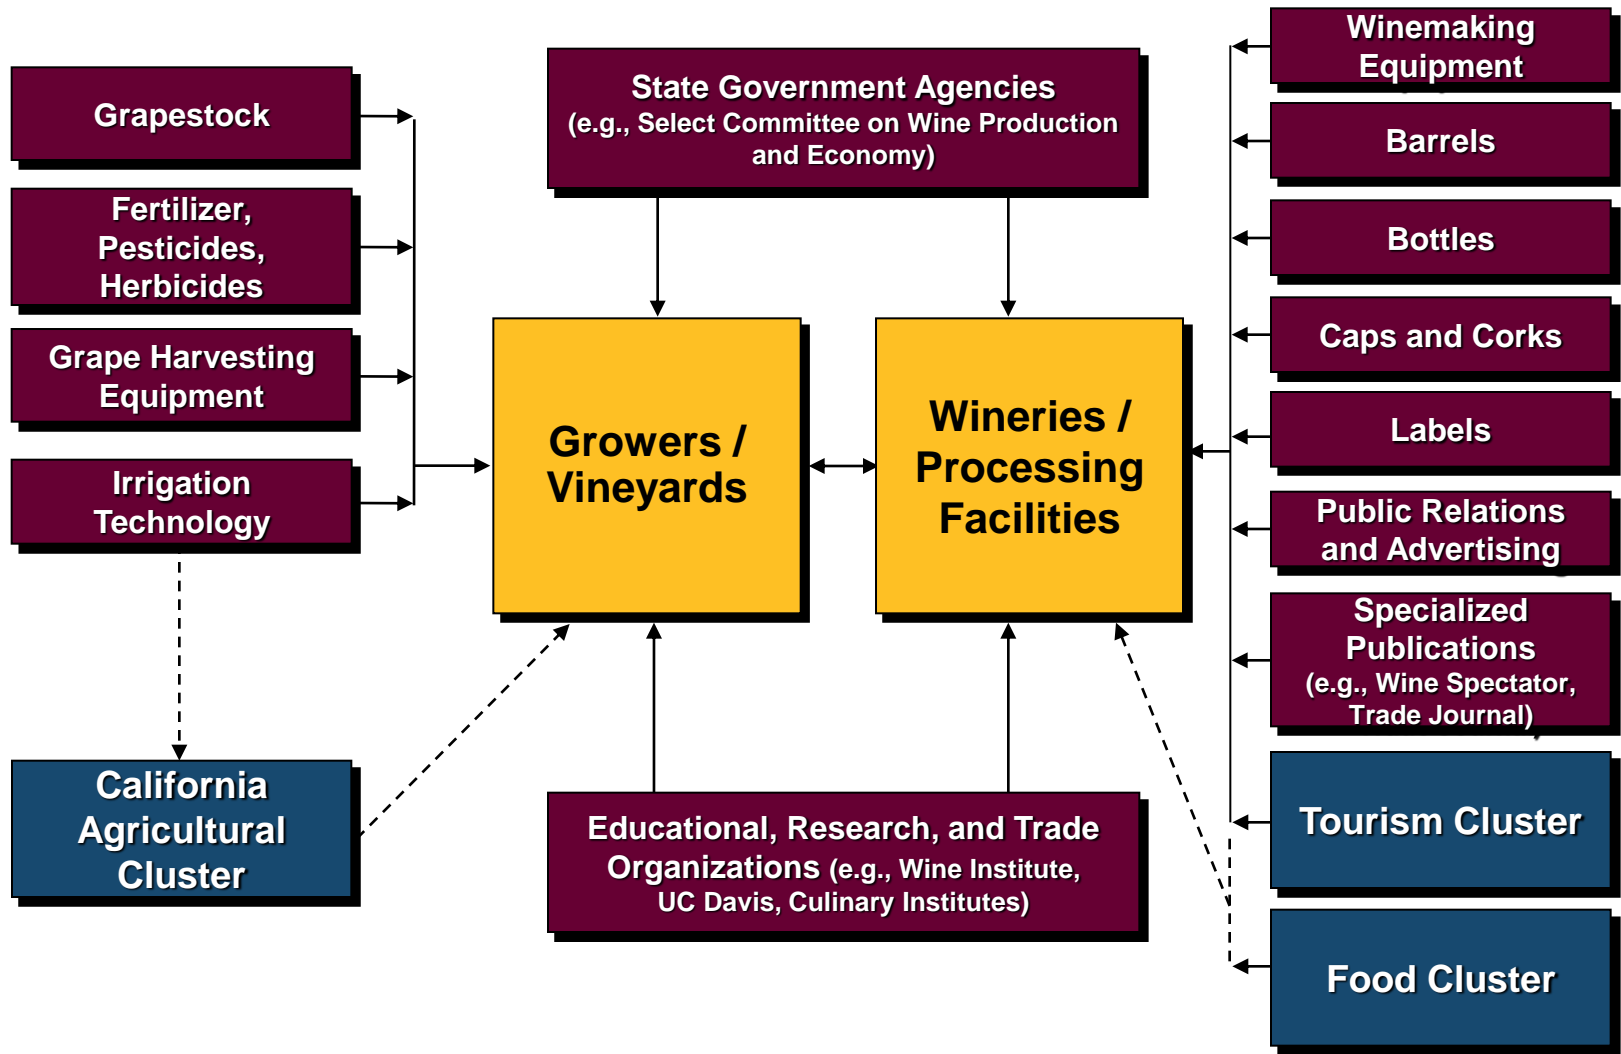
Grapestock

Fertilizer, Pesticides, Herbicides

Grape Harvesting Equipment

Irrigation Technology

California Agricultural Cluster

State Government Agencies (e.g., Select Committee on Wine Production and Economy)

Growers / Vineyards

Wineries / Processing Facilities

Educational, Research, and Trade Organizations (e.g., Wine Institute, UC Davis, Culinary Institutes)

Winemaking Equipment

Barrels

Bottles

Caps and Corks

Labels

Public Relations and Advertising

Specialized Publications (e.g., Wine Spectator, Trade Journal)

Tourism Cluster

Food Cluster